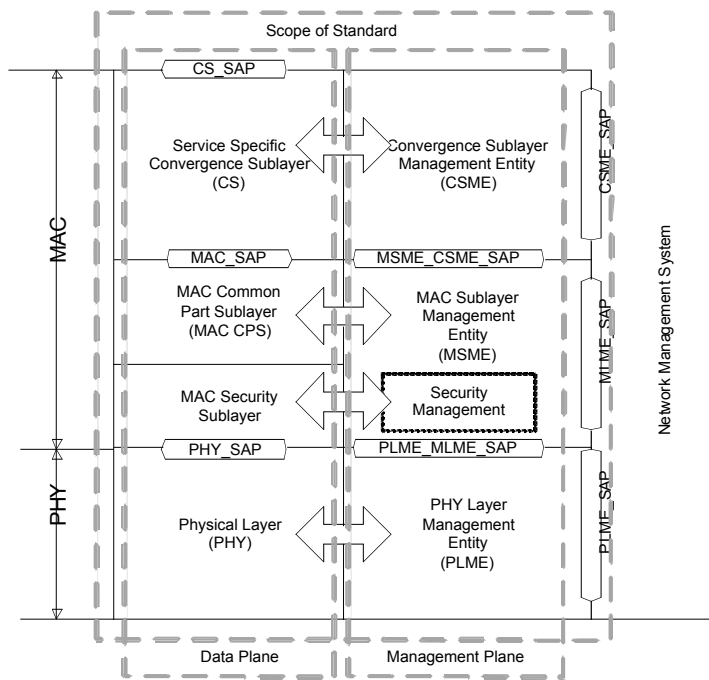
Scope of Standard

MAC

CS_SAP

Service Specific Convergence Sublayer (CS)

Convergence Sublayer Management Entity (CSME)

CSME_SAP

MAC_SAP

MSME_CSME_SAP

MAC Common Part Sublayer (MAC CPS)

MAC Sublayer Management Entity (MSME)

MLME_SAP

MAC Security Sublayer

Security Management

PHY

PHY_SAP

PLME_MLME_SAP

Physical Layer (PHY)

PHY Layer Management Entity (PLME)

PLME_SAP

Network Management System

Data Plane

Management Plane